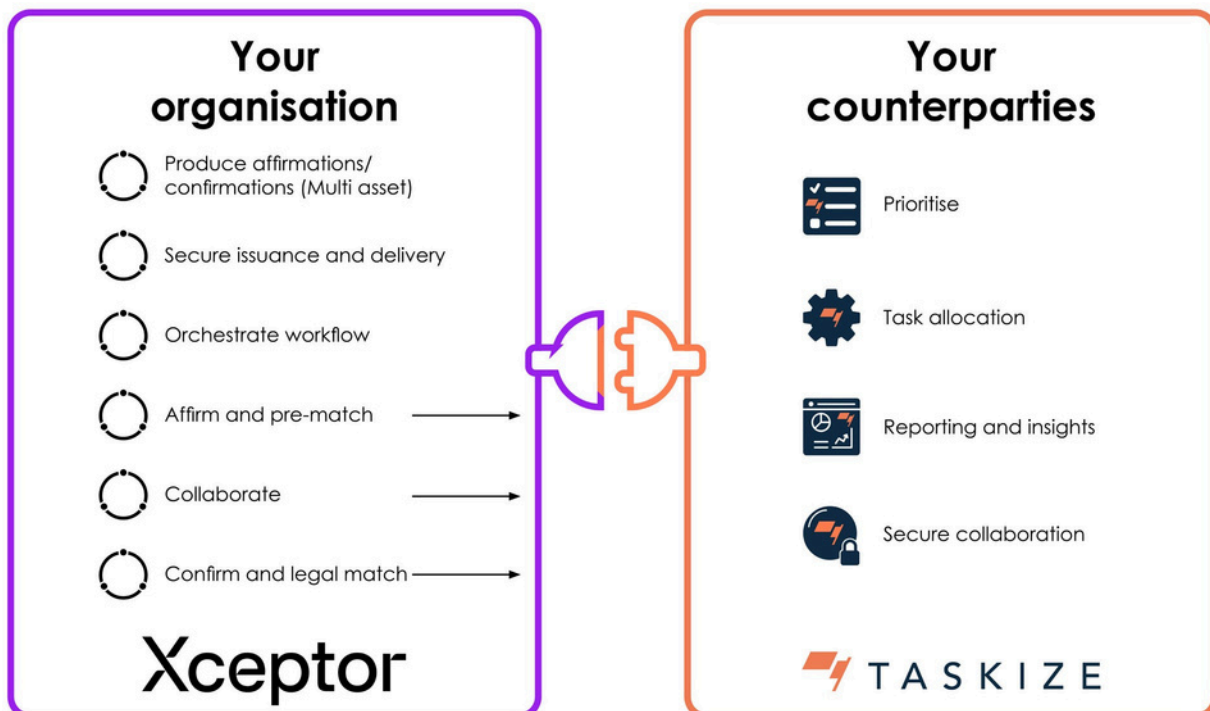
Your organisation

Produce affirmations/ confirmations (Multi asset)

Secure issuance and delivery

Orchestrate workflow

Affirm and pre-match

Collaborate

Confirm and legal match

Xceptor

Your counterparties

Prioritise

Task allocation

Reporting and insights

Secure collaboration

TASKIZE